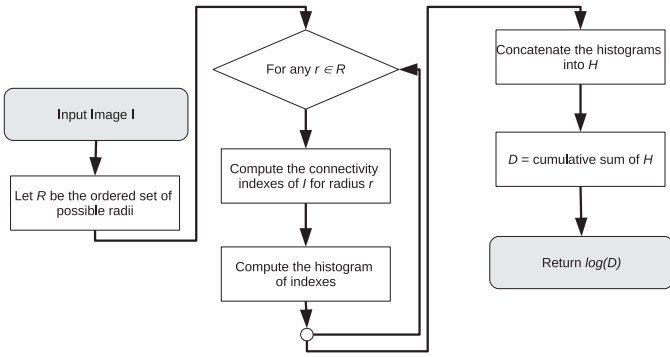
Input Image I

Let $R$ be the ordered set of possible radii

For any $r \in R$

Compute the connectivity indexes of $I$ for radius $r$

Compute the histogram of indexes

Concatenate the histograms into $H$

$D$ = cumulative sum of $H$

Return $log(D)$